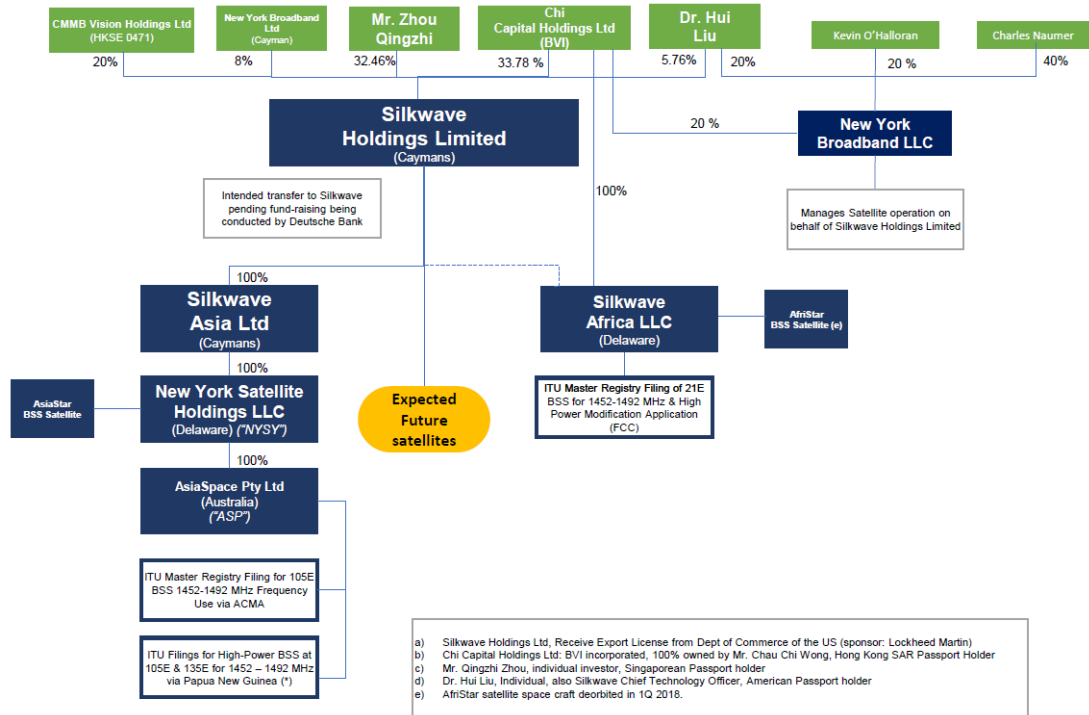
CMMB Vision Holdings Ltd (HKSE 0471)

New York Broadband Ltd (Cayman)

Mr. Zhou Qingzhi

Chi Capital Holdings Ltd (BVI)

Dr. Hui Liu

Kevin O'Halloran

Charles Naumer

20%

8%

32.46%

33.78 %

5.76%

20%

20 %

40%

Silkwave Holdings Limited (Caymans)

20 %

New York Broadband LLC

Intended transfer to Silkwave pending fund-raising being conducted by Deutsche Bank

100%

Manages Satellite operation on behalf of Silkwave Holdings Limited

100%

Silkwave Asia Ltd (Caymans)

Silkwave Africa LLC (Delaware)

AfriStar BSS Satellite (e)

100%

AsiaStar BSS Satellite

New York Satellite Holdings LLC (Delaware) ("NYSY")

Expected Future satellites

ITU Master Registry Filing of 21E BSS for 1452-1492 MHz & High Power Modification Application (FCC)

100%

AsiaSpace Pty Ltd (Australia) ("ASP")

ITU Master Registry Filing for 105E BSS 1452-1492 MHz Frequency Use via ACMA

ITU Filings for High-Power BSS at 105E & 135E for 1452 – 1492 MHz via Papua New Guinea (*)

a) Silkwave Holdings Ltd, Receive Export License from Dept of Commerce of the US (sponsor: Lockheed Martin)
b) Chi Capital Holdings Ltd: BVI incorporated, 100% owned by Mr. Chau Chi Wong, Hong Kong SAR Passport Holder
c) Mr. Qingzhi Zhou, individual investor, Singaporean Passport holder
d) Dr. Hui Liu, Individual, also Silkwave Chief Technology Officer, American Passport holder
e) AfriStar satellite space craft deorbited in 1Q 2018.